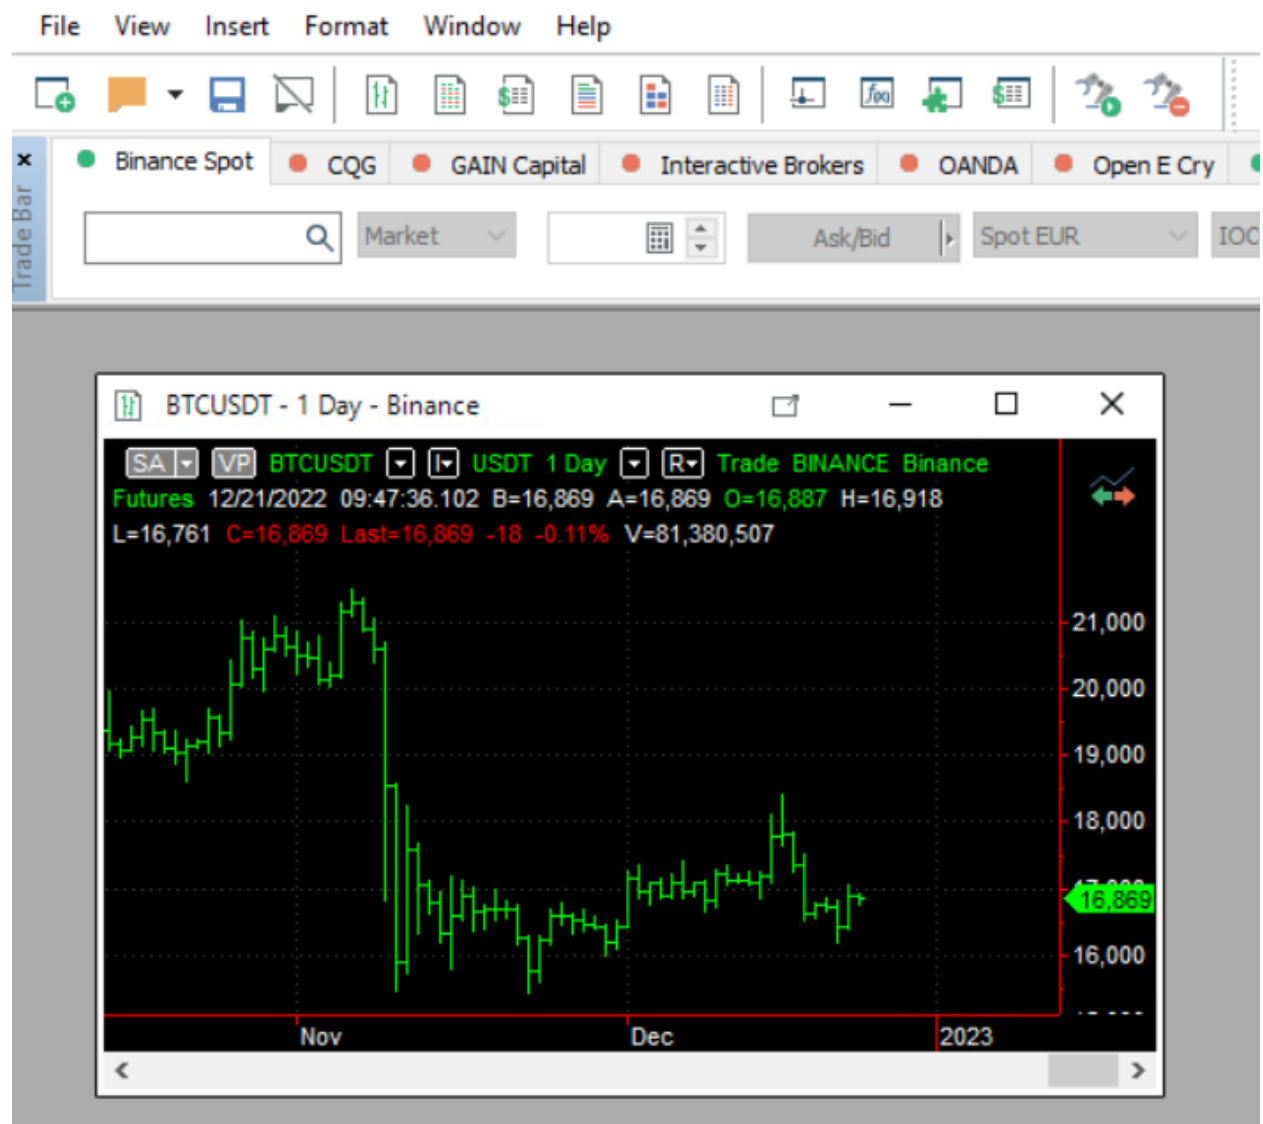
File View Insert Format Window Help

Trade Bar

Binance Spot CQG GAIN Capital Interactive Brokers OANDA Open E Cry

Market Ask/Bid Spot EUR IOC

BTCUSDT - 1 Day - Binance

SA VP BTCUSDT USDT 1 Day R Trade BINANCE Binance Futures 12/21/2022 09:47:36.102 B=16,869 A=16,869 O=16,887 H=16,918 L=16,761 C=16,869 Last=16,869 -18 -0.11% V=81,380,507

21,000
20,000
19,000
18,000
16,869
16,000

Nov Dec 2023